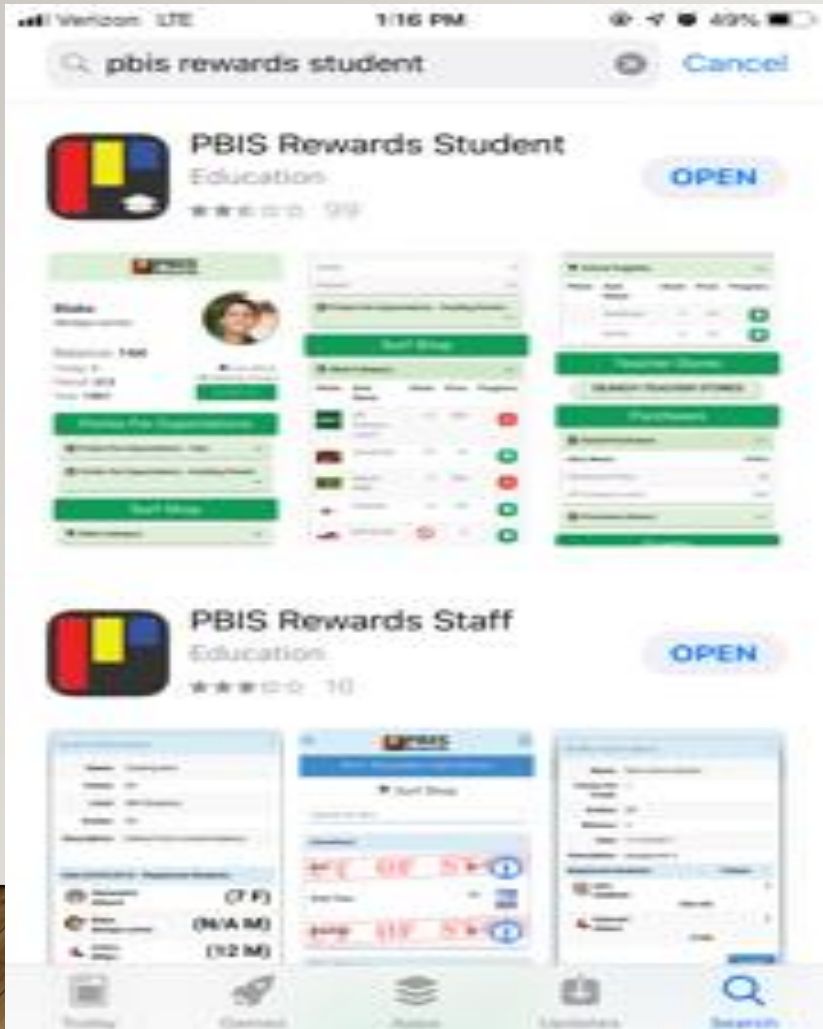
Verizon LTE 1:16 PM 49%

pbis rewards student Cancel

PBIS Rewards Student
Education
99
OPEN

PBIS

Points For Opportunities

Staff Shop

Staff Shop

Teacher Stores

Purchases

PBIS Rewards Staff
Education
10
OPEN

PBIS

Staff Shop

(7 F)
(M/A M)
(12 M)

Today Games Apps Updates Search